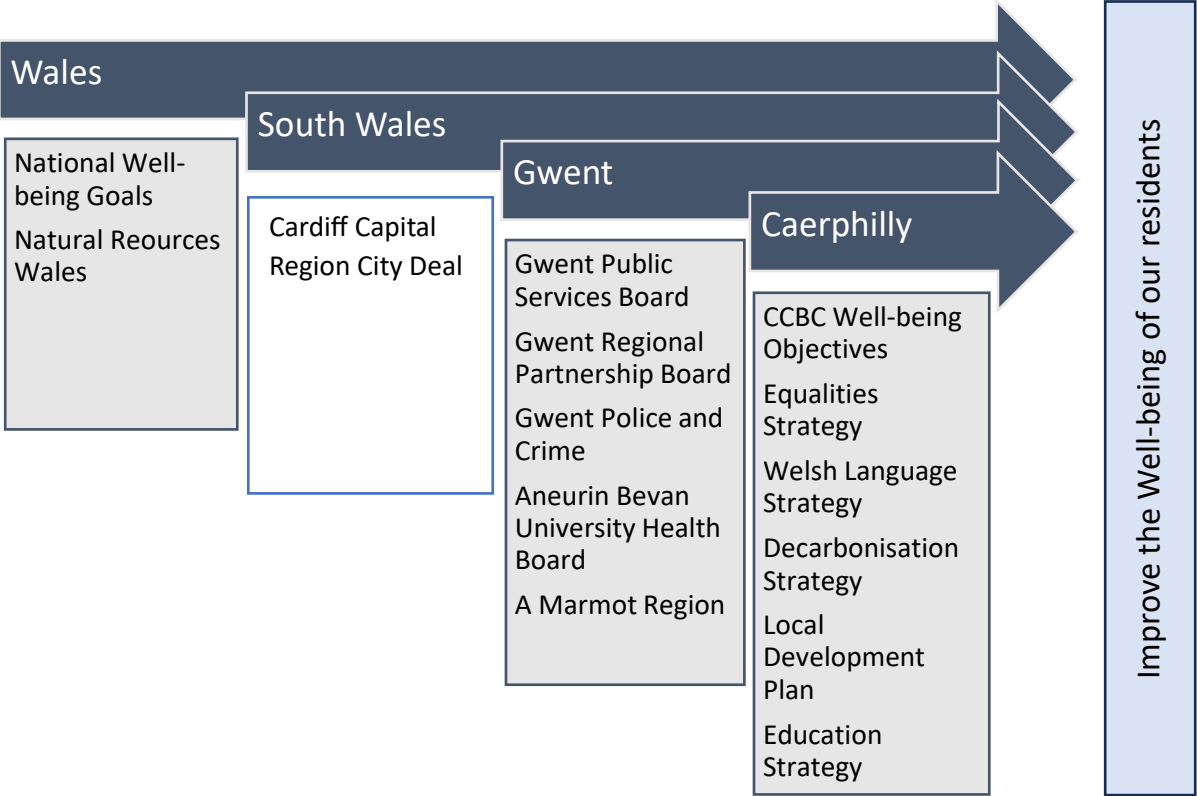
Wales

National Well-being Goals

Natural Reources Wales

South Wales

Cardiff Capital Region City Deal

Gwent

Gwent Public Services Board

Gwent Regional Partnership Board

Gwent Police and Crime

Aneurin Bevan University Health Board

A Marmot Region

Caerphilly

CCBC Well-being Objectives

Equalities Strategy

Welsh Language Strategy

Decarbonisation Strategy

Local Development Plan

Education Strategy

Improve the Well-being of our residents